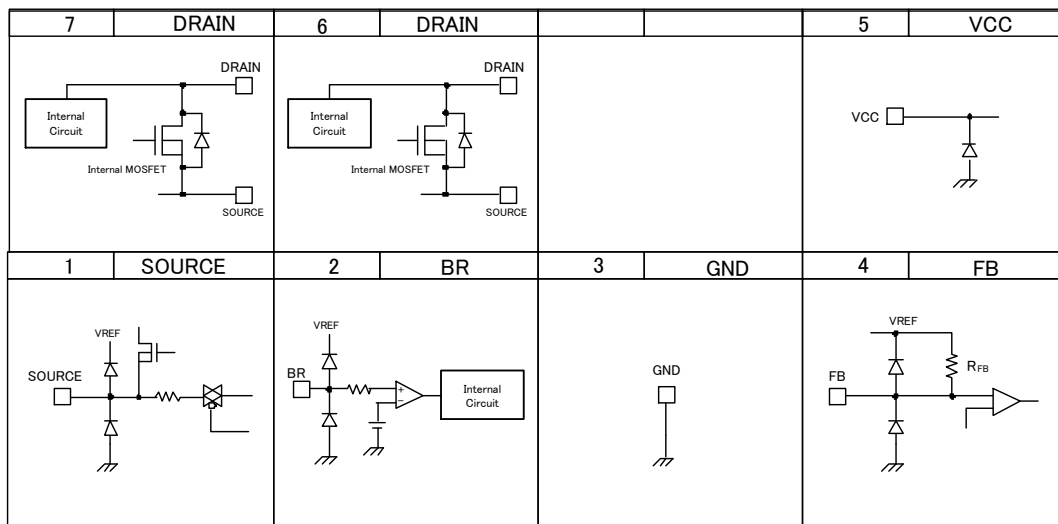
| 7 | DRAIN | 6 | DRAIN | | | 5 | VCC |
|---|---|---|---|---|---|---|---|
| DRAIN Internal Circuit Internal MOSFET SOURCE | | DRAIN Internal Circuit Internal MOSFET SOURCE | | | | VCC | |
| 1 | SOURCE | 2 | BR | 3 | GND | 4 | FB |
| VREF SOURCE | | VREF BR + − Internal Circuit | | GND | | VREF $R_{FB}$ FB | |